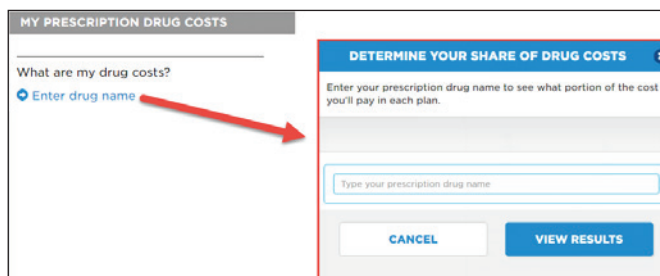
MY PRESCRIPTION DRUG COSTS

What are my drug costs?

Enter drug name

DETERMINE YOUR SHARE OF DRUG COSTS

Enter your prescription drug name to see what portion of the cost you'll pay in each plan.

Type your prescription drug name

CANCEL

VIEW RESULTS